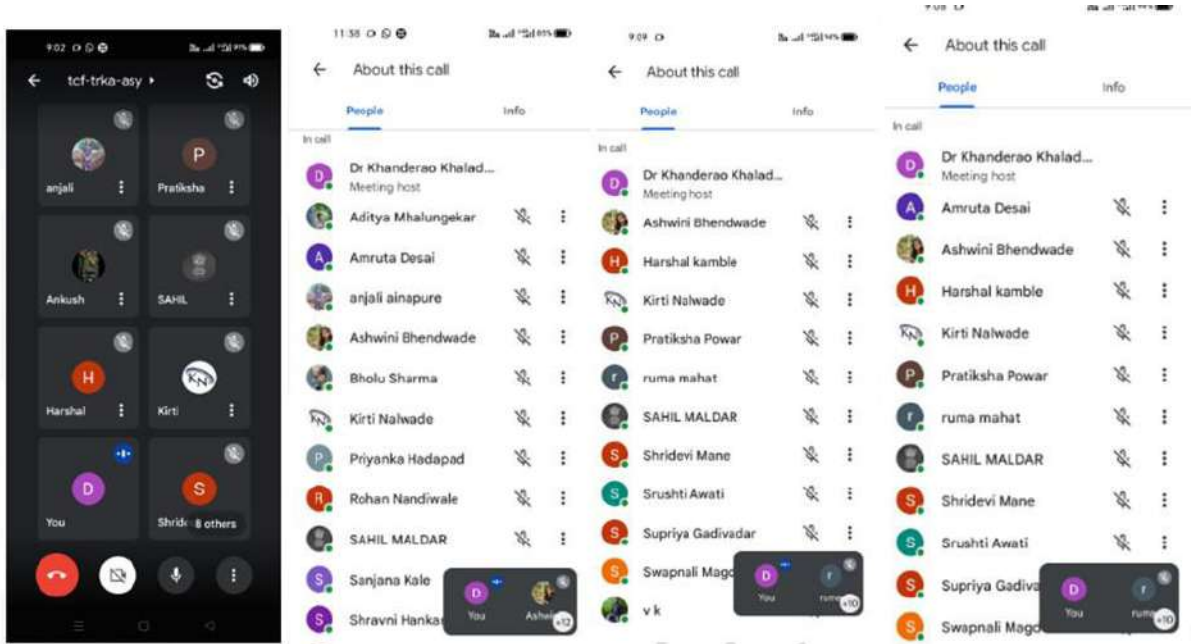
9:02

tcf-trka-asy

anjali
P
Pratiksha
Ankush
SAHIL
H
Harshal
Kirti
D
You
S
Shrid 8 others

11:38

About this call

People
Info

In call

D
Dr Khanderao Khalad...
Meeting host

Aditya Mhalungekar
A
Amruta Desai
anjali ainapure
Ashwini Bhendwade
Bholu Sharma
Kirti Nalwade
P
Priyanka Hadapad
R
Rohan Nandiwale
SAHIL MALDAR
S
Sanjana Kale
S
Shravni Hankar

D
You
Ashw
+12

9:09

About this call

People
Info

In call

D
Dr Khanderao Khalad...
Meeting host

Ashwini Bhendwade
H
Harshal kamble
Kirti Nalwade
P
Pratiksha Powar
r
ruma mahat
SAHIL MALDAR
S
Shridevi Mane
S
Srushti Awati
S
Supriya Gadivadar
S
Swapnali Mago
v k

D
You
r
ruma
+10

About this call

People
Info

In call

D
Dr Khanderao Khalad...
Meeting host

A
Amruta Desai
Ashwini Bhendwade
H
Harshal kamble
Kirti Nalwade
P
Pratiksha Powar
r
ruma mahat
SAHIL MALDAR
S
Shridevi Mane
S
Srushti Awati
S
Supriya Gadiva
S
Swapnali Mago

D
You
r
ruma
+10